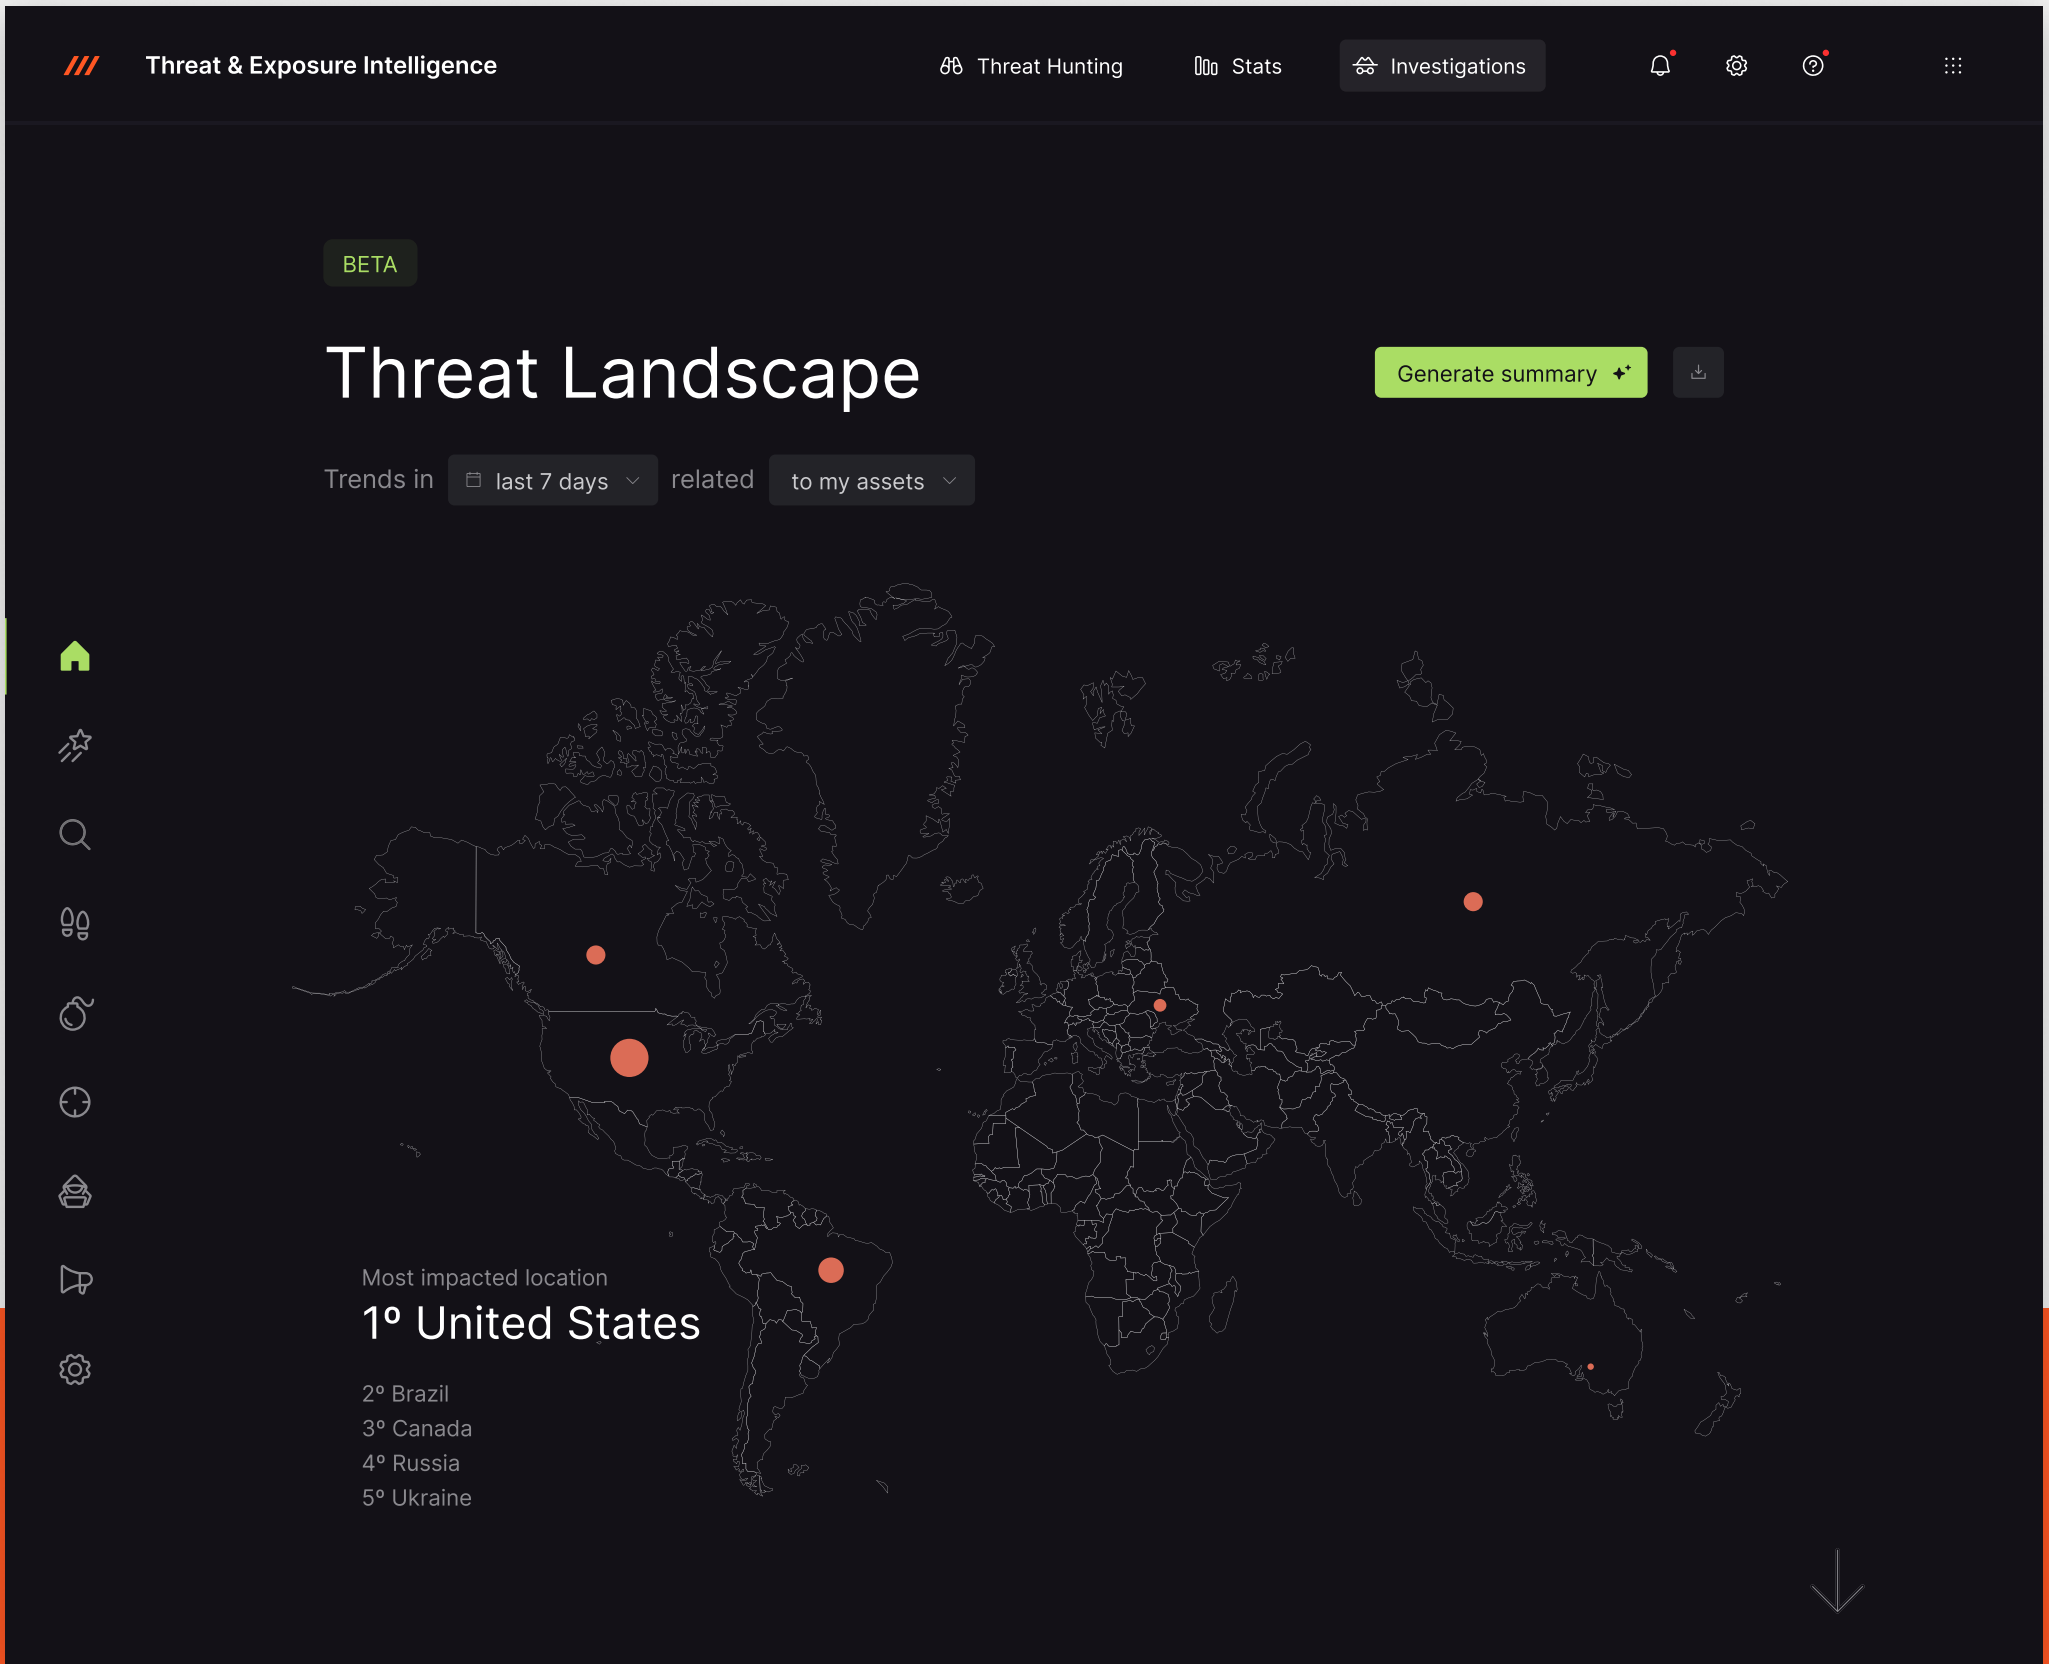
Threat & Exposure Intelligence

Threat Hunting Stats Investigations

BETA

Threat Landscape

Generate summary

Trends in last 7 days related to my assets

Most impacted location

1º United States

2º Brazil
3º Canada
4º Russia
5º Ukraine